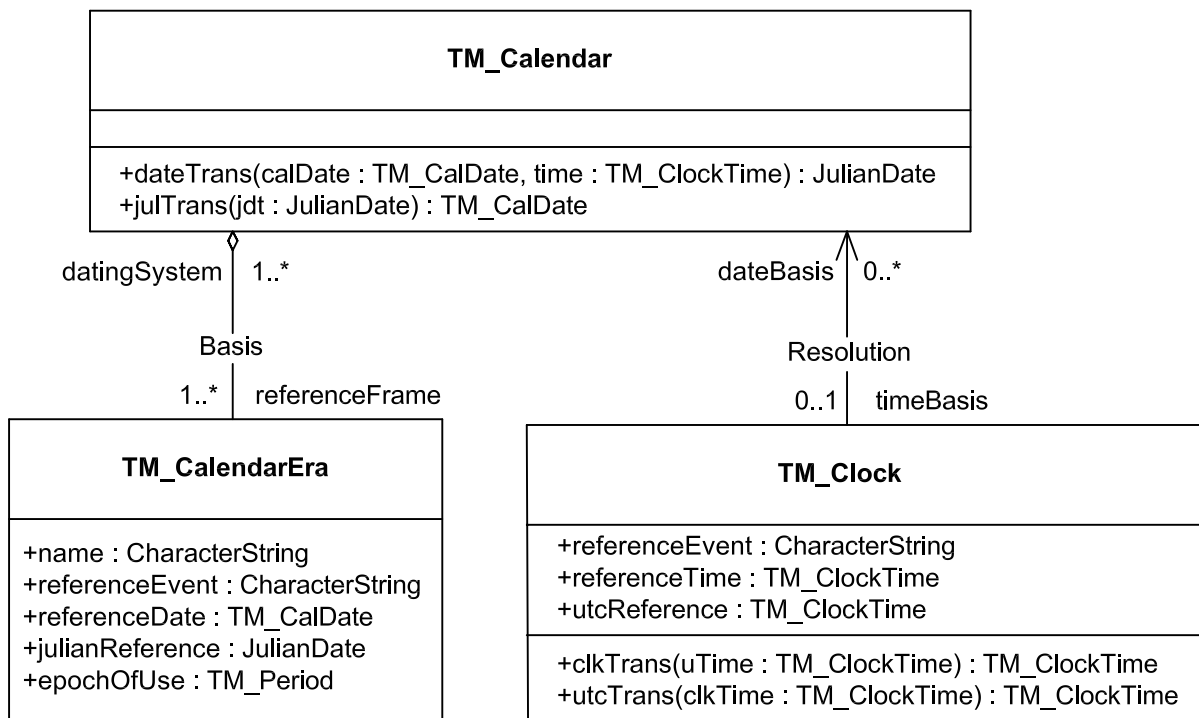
TM_Calendar

+dateTrans(calDate : TM_CalDate, time : TM_ClockTime) : JulianDate
+julTrans(jdt : JulianDate) : TM_CalDate

datingSystem 1..*

Basis

1..* referenceFrame

dateBasis 0..*

Resolution

0..1 timeBasis

TM_CalendarEra

+name : CharacterString
+referenceEvent : CharacterString
+referenceDate : TM_CalDate
+julianReference : JulianDate
+epochOfUse : TM_Period

TM_Clock

+referenceEvent : CharacterString
+referenceTime : TM_ClockTime
+utcReference : TM_ClockTime

+clkTrans(uTime : TM_ClockTime) : TM_ClockTime
+utcTrans(clkTime : TM_ClockTime) : TM_ClockTime